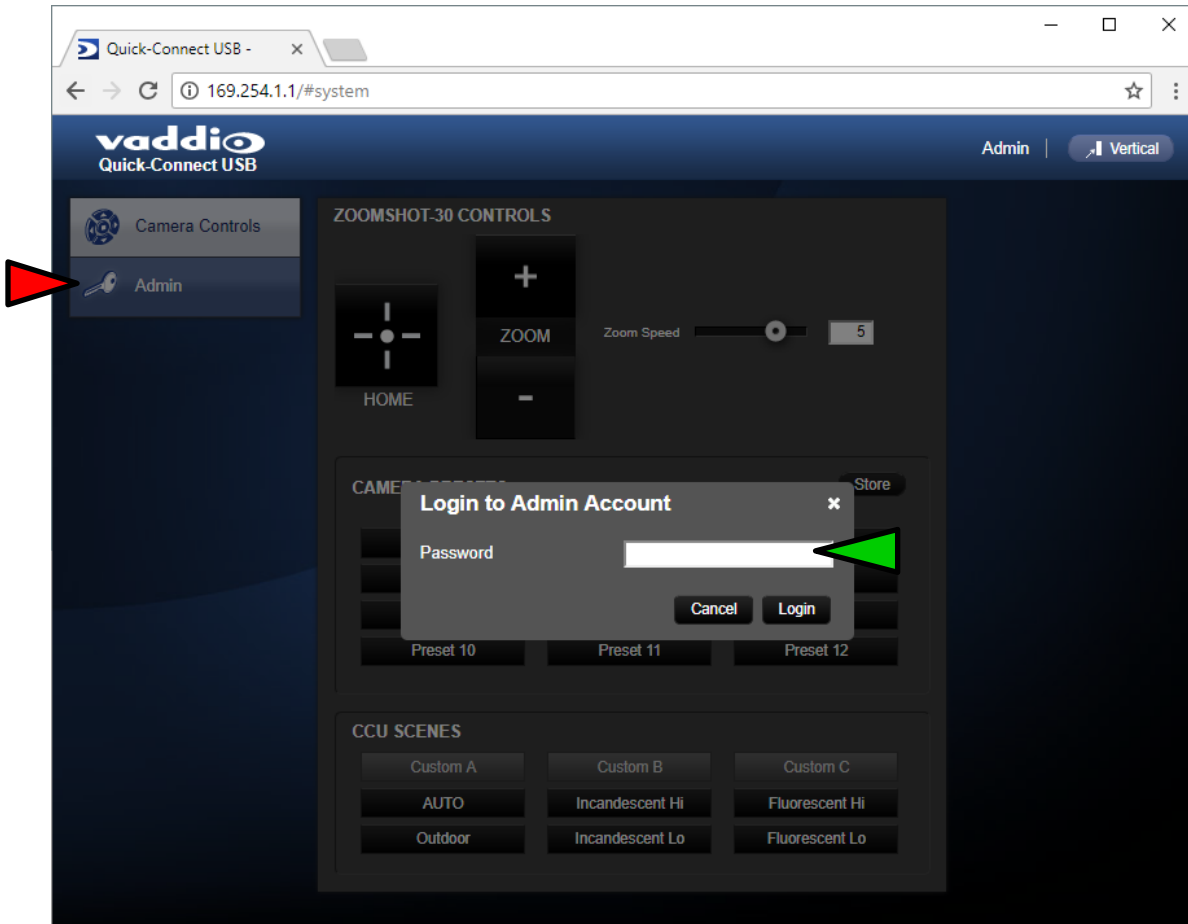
Quick-Connect USB -
169.254.1.1/#system
vaddio
Quick-Connect USB
Admin | Vertical
Camera Controls
Admin
ZOOMSHOT-30 CONTROLS
HOME
+
ZOOM
-
Zoom Speed
5
CAME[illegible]
Store
Login to Admin Account
Password
Cancel
Login
Preset 10
Preset 11
Preset 12
CCU SCENES

| Custom A | Custom B | Custom C |
|---|---|---|
| AUTO | Incandescent Hi | Fluorescent Hi |
| Outdoor | Incandescent Lo | Fluorescent Lo |